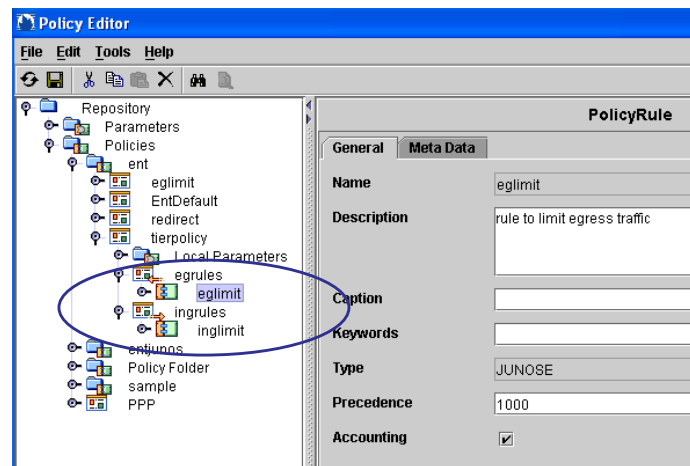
Policy Editor

File Edit Tools Help

Repository
Parameters
Policies
ent
eglimit
EntDefault
redirect
tierpolicy
Local Parameters
egrules
eglimit
ingrules
inglimit
entjunos
Policy Folder
sample
PPP

PolicyRule

General
Meta Data

Name
eglimit

Description
rule to limit egress traffic

Caption

Keywords

Type
JUNOSE

Precedence
1000

Accounting
☑